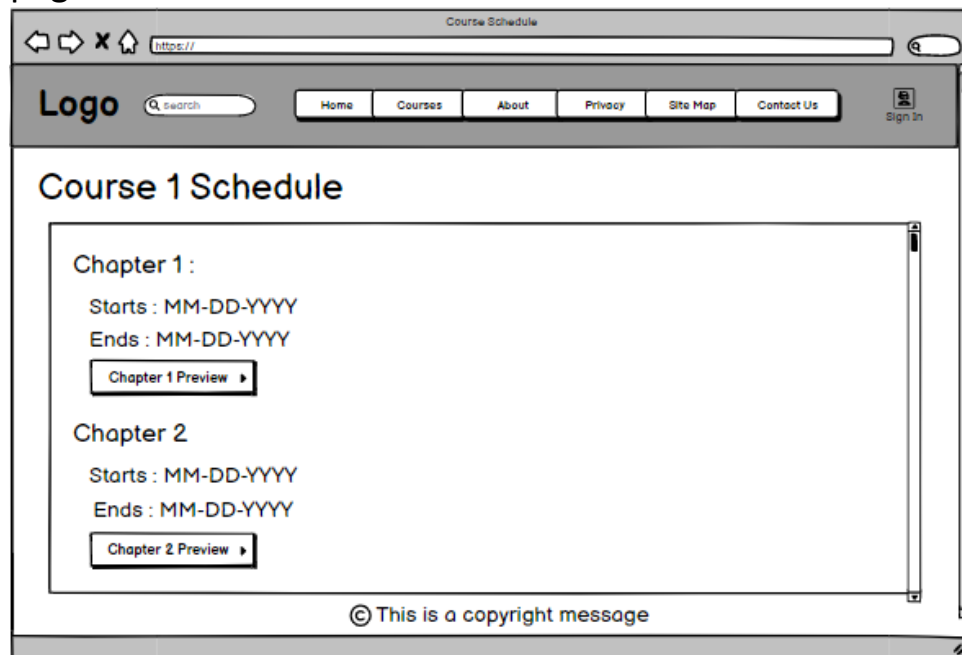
Course Schedule

https://

Logo

Search

Home | Courses | About | Privacy | Site Map | Contact Us

Sign In

Course 1 Schedule

Chapter 1 :

Starts : MM-DD-YYYY

Ends : MM-DD-YYYY

Chapter 1 Preview

Chapter 2

Starts : MM-DD-YYYY

Ends : MM-DD-YYYY

Chapter 2 Preview

© This is a copyright message